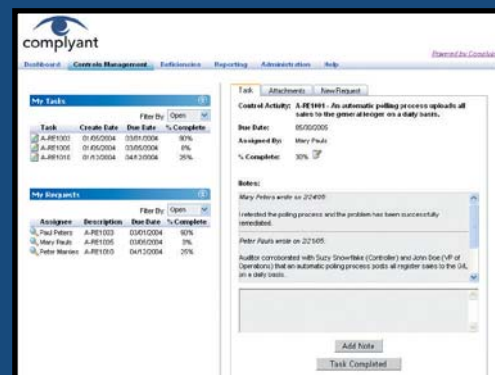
complyant

Powered by Complyant

Dashboard | Controls Management | Deficiencies | Reporting | Administration | Help

My Tasks

Filter By: Open

| Task | Create Date | Due Date | % Complete |
|---|---|---|---|
| A-RE1001 | 01/05/2004 | 03/01/2004 | 80% |
| A-RE1005 | 01/05/2004 | 03/05/2004 | 0% |
| A-RE1010 | 01/13/2004 | 04/13/2004 | 25% |

My Requests

Filter By: Open

| Assignee | Description | Due Date | % Complete |
|---|---|---|---|
| Paul Peters | A-RE1003 | 03/01/2004 | 60% |
| Mary Pauls | A-RE1005 | 03/05/2004 | 3% |
| Peter Mannes | A-RE1010 | 04/13/2004 | 25% |

Task | Attachments | New Request

Control Activity: A-RE1001 - An automatic polling process uploads all sales to the general ledger on a daily basis.

Due Date: 05/30/2005

Assigned By: Mary Pauls

% Complete: 30%

Notes:

Mary Peters wrote on 2/24/05:

I retested the polling process and the problem has been successfully remediated.

Peter Pauls wrote on 2/21/05:

Auditor corroborated with Suzy Snowflake (Controller) and John Doe (VP of Operations) that an automatic polling process posts all register sales to the G/L on a daily basis.

Add Note

Task Completed